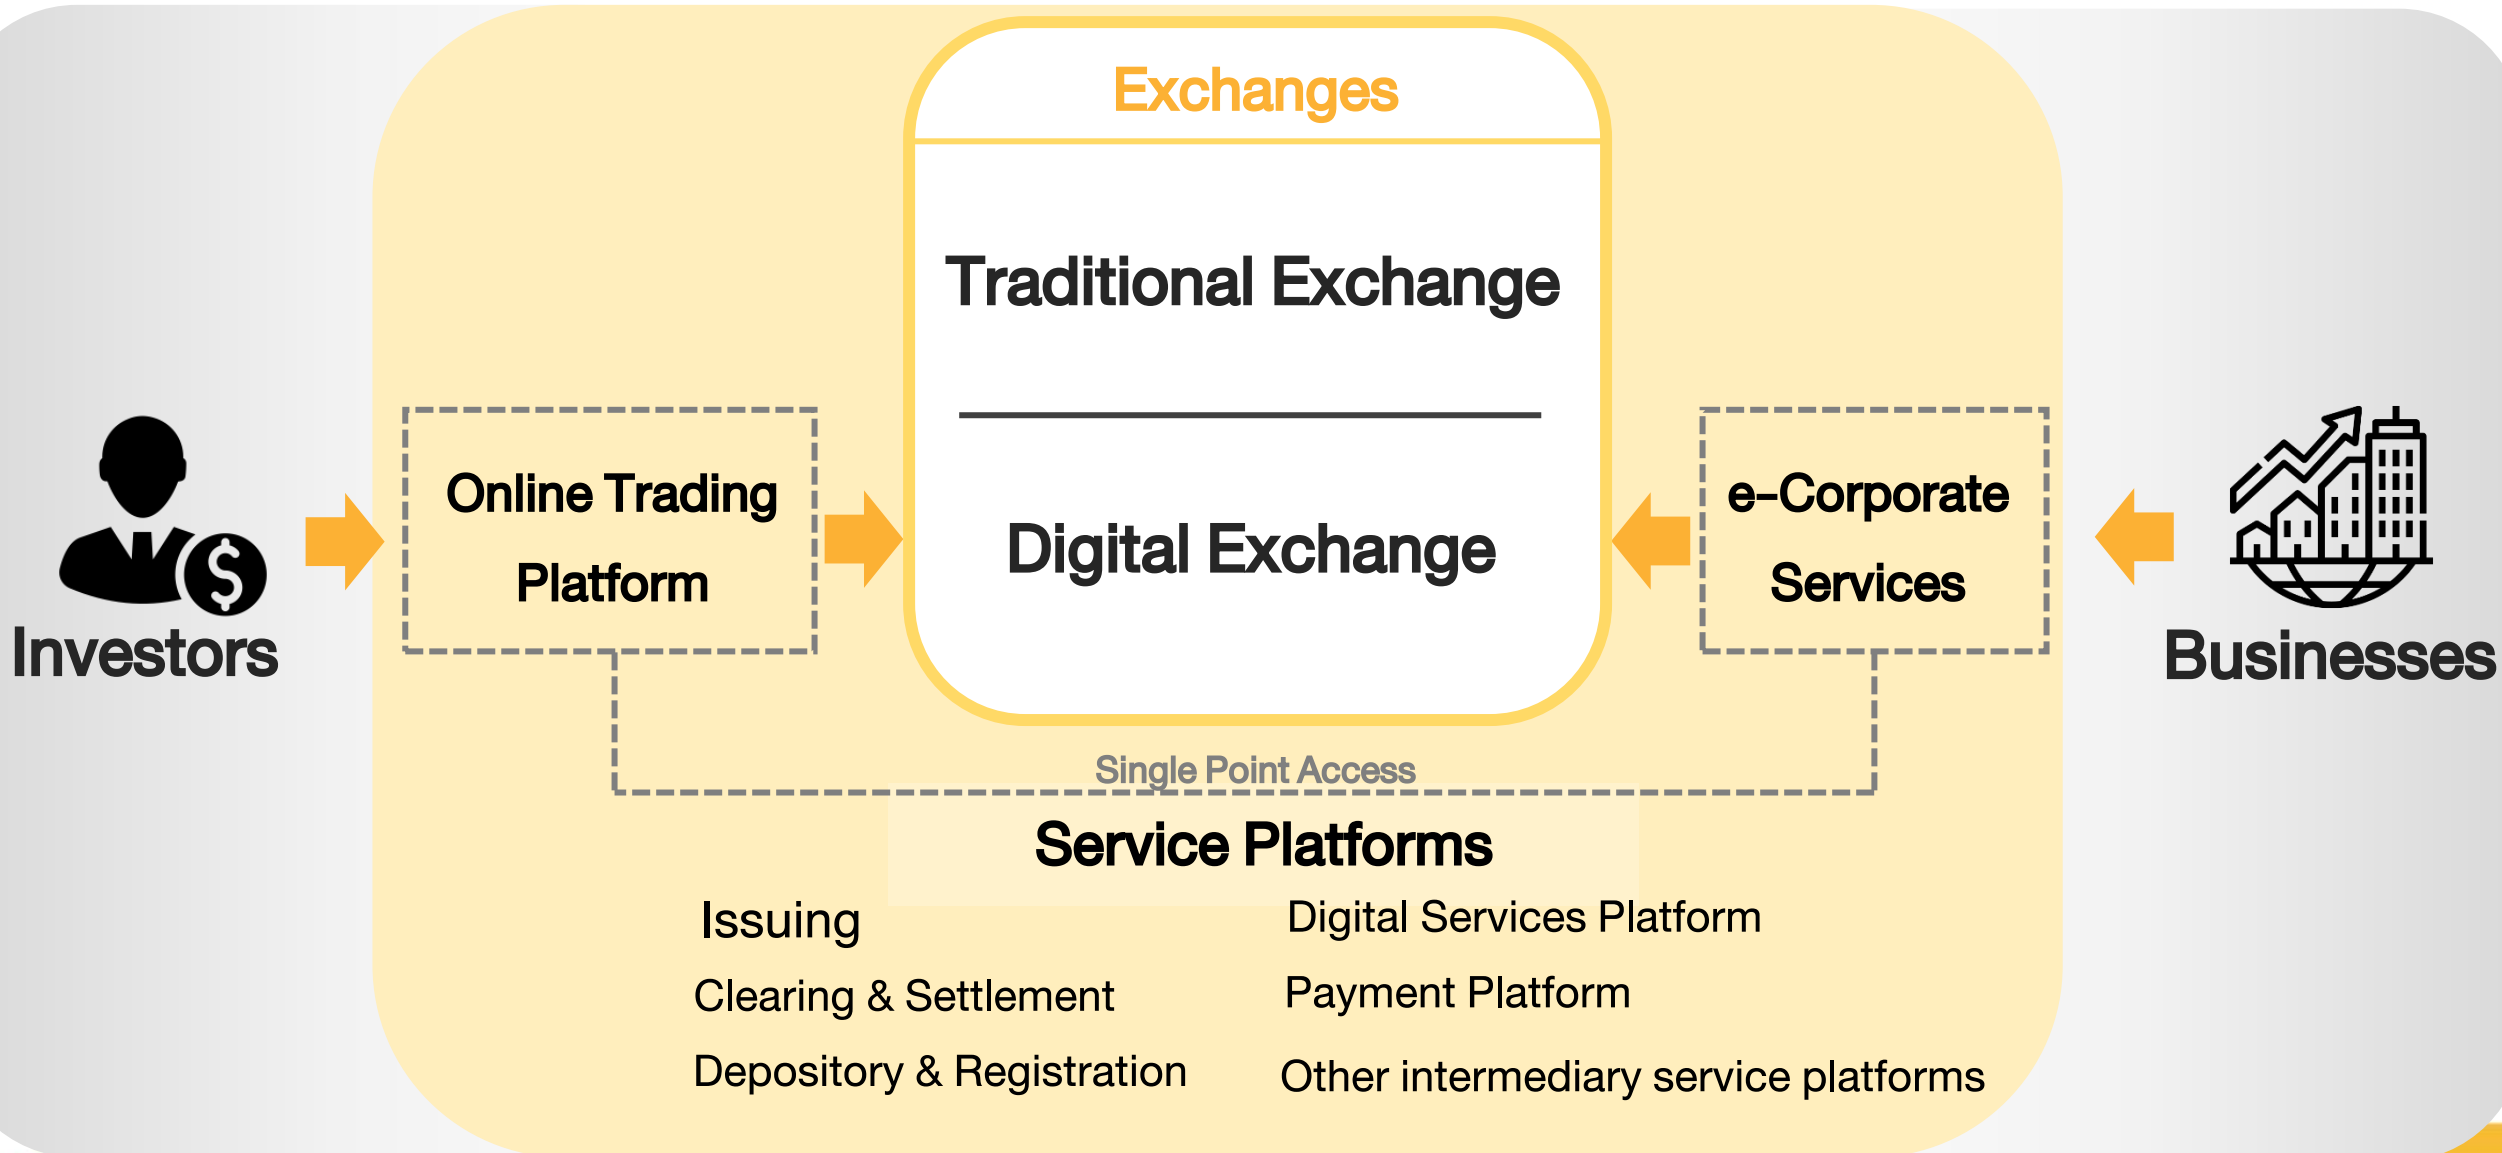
Exchanges

Traditional Exchange

Digital Exchange

Investors

Online Trading Platform

e-Corporate Services

Businesses

Single Point Access

Service Platforms

Issuing

Clearing & Settlement

Depository & Registration

Digital Services Platform

Payment Platform

Other intermediary service platforms